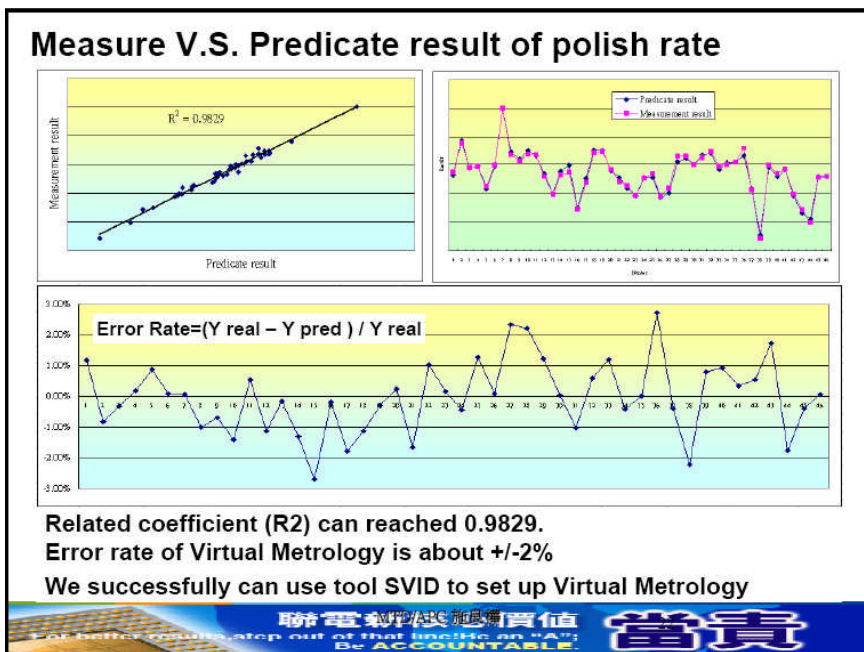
Measure V.S. Predicate result of polish rate

$R^2 = 0.9829$

Measurement result

Predicate result

Predicate result

Measurement result

Error Rate=(Y real – Y pred ) / Y real

3.00%
2.00%
1.00%
0.00%
-1.00%
-2.00%
-3.00%

Related coefficient (R2) can reached 0.9829.
Error rate of Virtual Metrology is about +/-2%
We successfully can use tool SVID to set up Virtual Metrology

聯電 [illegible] 價值 MTD/APC 施良瑋

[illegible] Be ACCOUNTABLE

當責